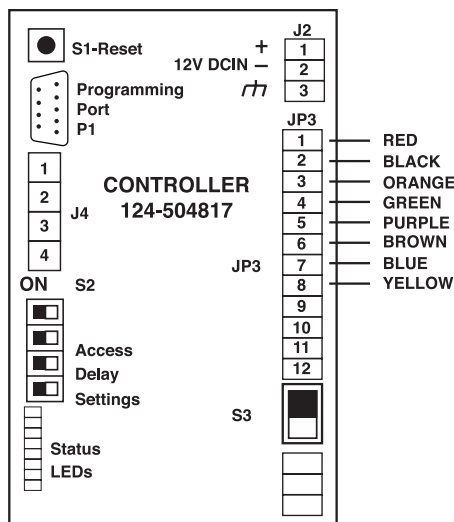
S1-Reset

J2
+
12V DCIN –
1
2
3

Programming Port P1

JP3
1 RED
2 BLACK
3 ORANGE
4 GREEN
5 PURPLE
6 BROWN
7 BLUE
8 YELLOW
9
10
11
12

1
2
3
4
J4

CONTROLLER
124-504817

JP3

ON S2

Access
Delay
Settings

S3

Status
LEDs